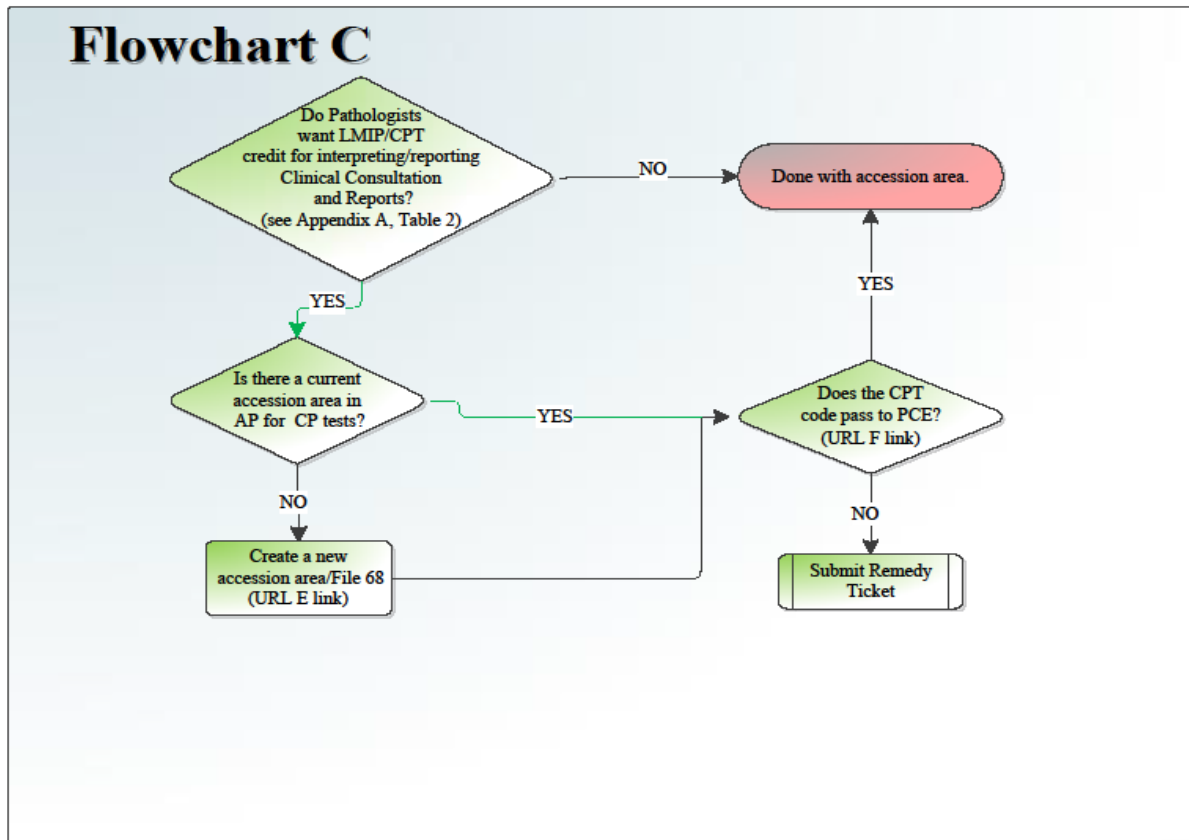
Flowchart C

Do Pathologists want LMIP/CPT credit for interpreting/reporting Clinical Consultation and Reports? (see Appendix A, Table 2)

NO

Done with accession area.

YES

YES

Is there a current accession area in AP for CP tests?

YES

Does the CPT code pass to PCE? (URL F link)

NO

NO

Create a new accession area/File 68 (URL E link)

Submit Remedy Ticket